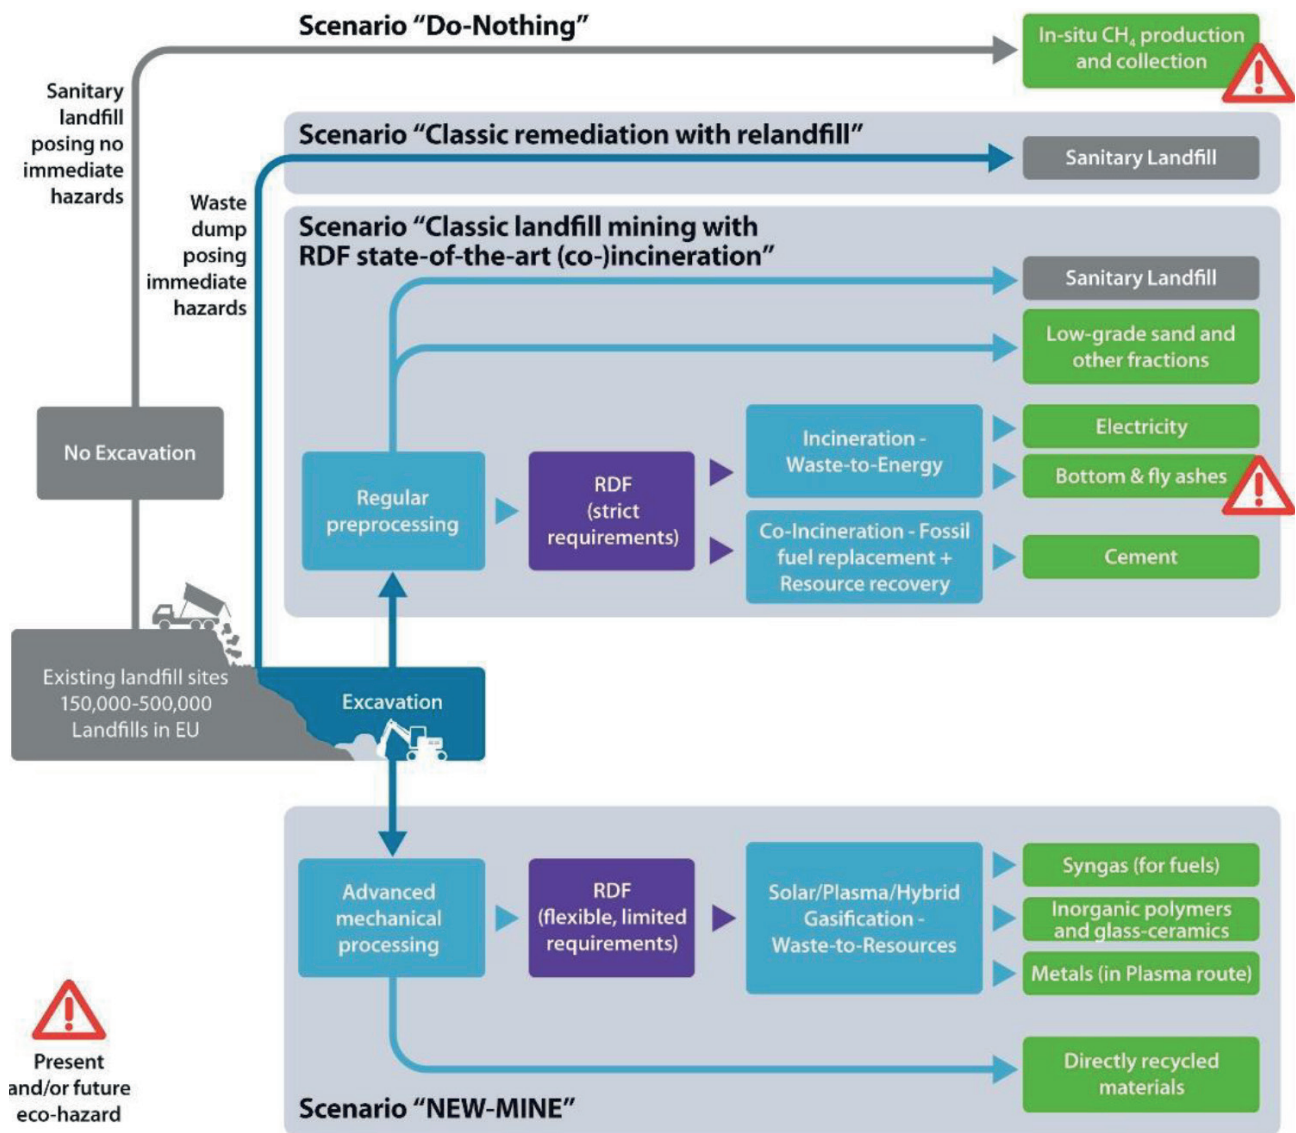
Scenario "Do-Nothing"

In-situ $CH_4$ production and collection

Sanitary landfill posing no immediate hazards

Scenario "Classic remediation with relandfill"

Sanitary Landfill

Waste dump posing immediate hazards

Scenario "Classic landfill mining with RDF state-of-the-art (co-)incineration"

Sanitary Landfill

Low-grade sand and other fractions

No Excavation

Incineration - Waste-to-Energy

Electricity

Bottom & fly ashes

Regular preprocessing

RDF (strict requirements)

Co-Incineration - Fossil fuel replacement + Resource recovery

Cement

Existing landfill sites 150,000-500,000 Landfills in EU

Excavation

Advanced mechanical processing

RDF (flexible, limited requirements)

Solar/Plasma/Hybrid Gasification - Waste-to-Resources

Syngas (for fuels)

Inorganic polymers and glass-ceramics

Metals (in Plasma route)

Directly recycled materials

Present and/or future eco-hazard

Scenario "NEW-MINE"